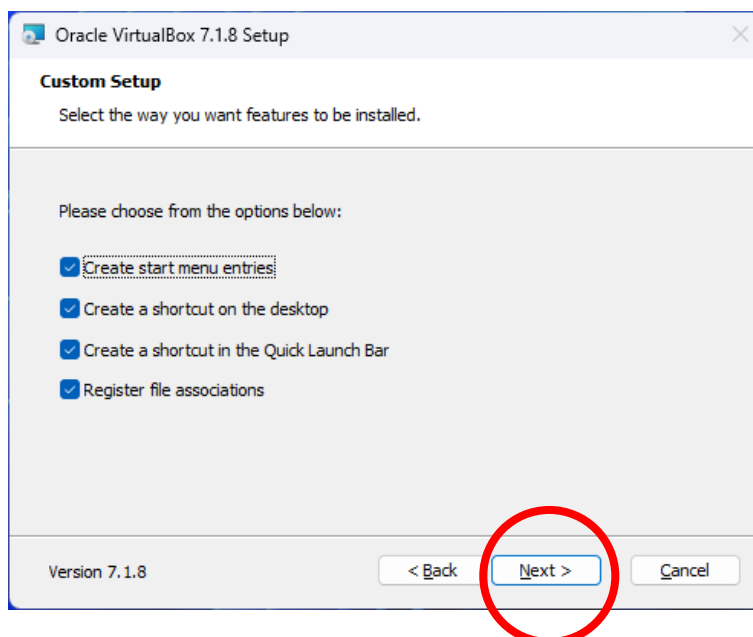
Oracle VirtualBox 7.1.8 Setup

Custom Setup

Select the way you want features to be installed.

Please choose from the options below:

Create start menu entries

Create a shortcut on the desktop

Create a shortcut in the Quick Launch Bar

Register file associations

Version 7.1.8

< Back

Next >

Cancel